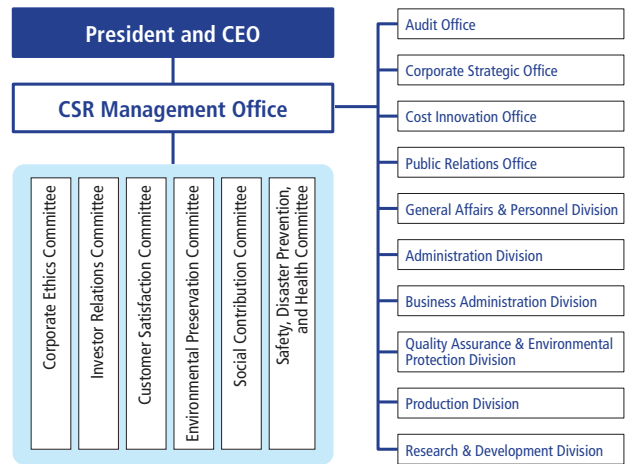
President and CEO

CSR Management Office

Corporate Ethics Committee

Investor Relations Committee

Customer Satisfaction Committee

Environmental Preservation Committee

Social Contribution Committee

Safety, Disaster Prevention, and Health Committee

Audit Office

Corporate Strategic Office

Cost Innovation Office

Public Relations Office

General Affairs & Personnel Division

Administration Division

Business Administration Division

Quality Assurance & Environmental Protection Division

Production Division

Research & Development Division